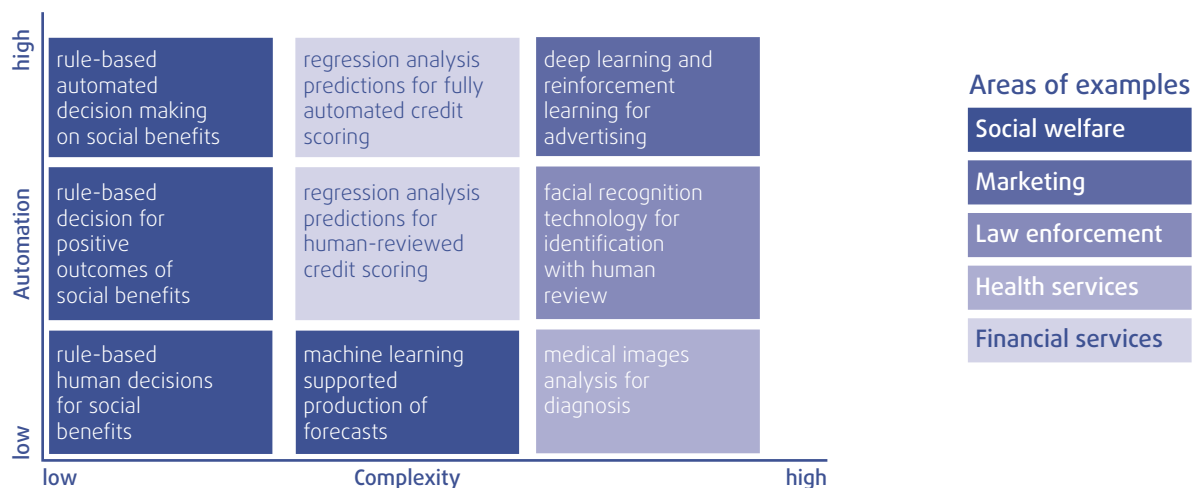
high

Automation

low

rule-based automated decision making on social benefits

regression analysis predictions for fully automated credit scoring

deep learning and reinforcement learning for advertising

rule-based decision for positive outcomes of social benefits

regression analysis predictions for human-reviewed credit scoring

facial recognition technology for identification with human review

rule-based human decisions for social benefits

machine learning supported production of forecasts

medical images analysis for diagnosis

low

Complexity

high

Areas of examples

Social welfare

Marketing

Law enforcement

Health services

Financial services